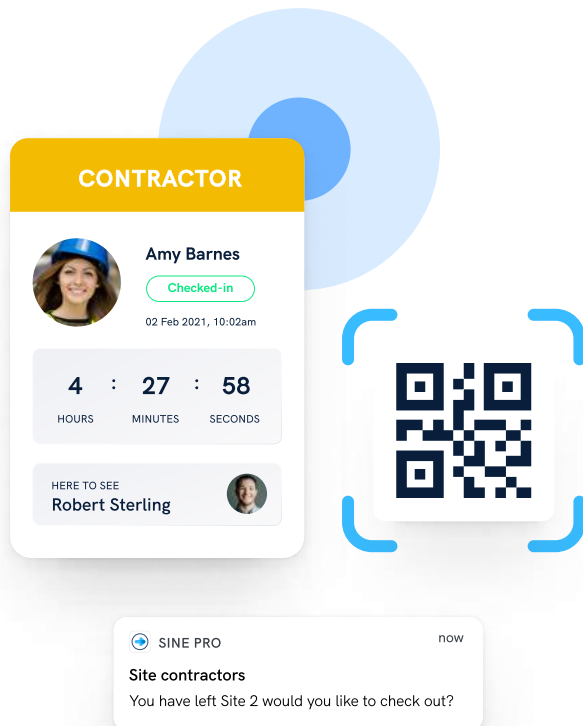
CONTRACTOR

Amy Barnes

Checked-in

02 Feb 2021, 10:02am

4 : 27 : 58

HOURS MINUTES SECONDS

HERE TO SEE
Robert Sterling

SINE PRO

now

Site contractors

You have left Site 2 would you like to check out?